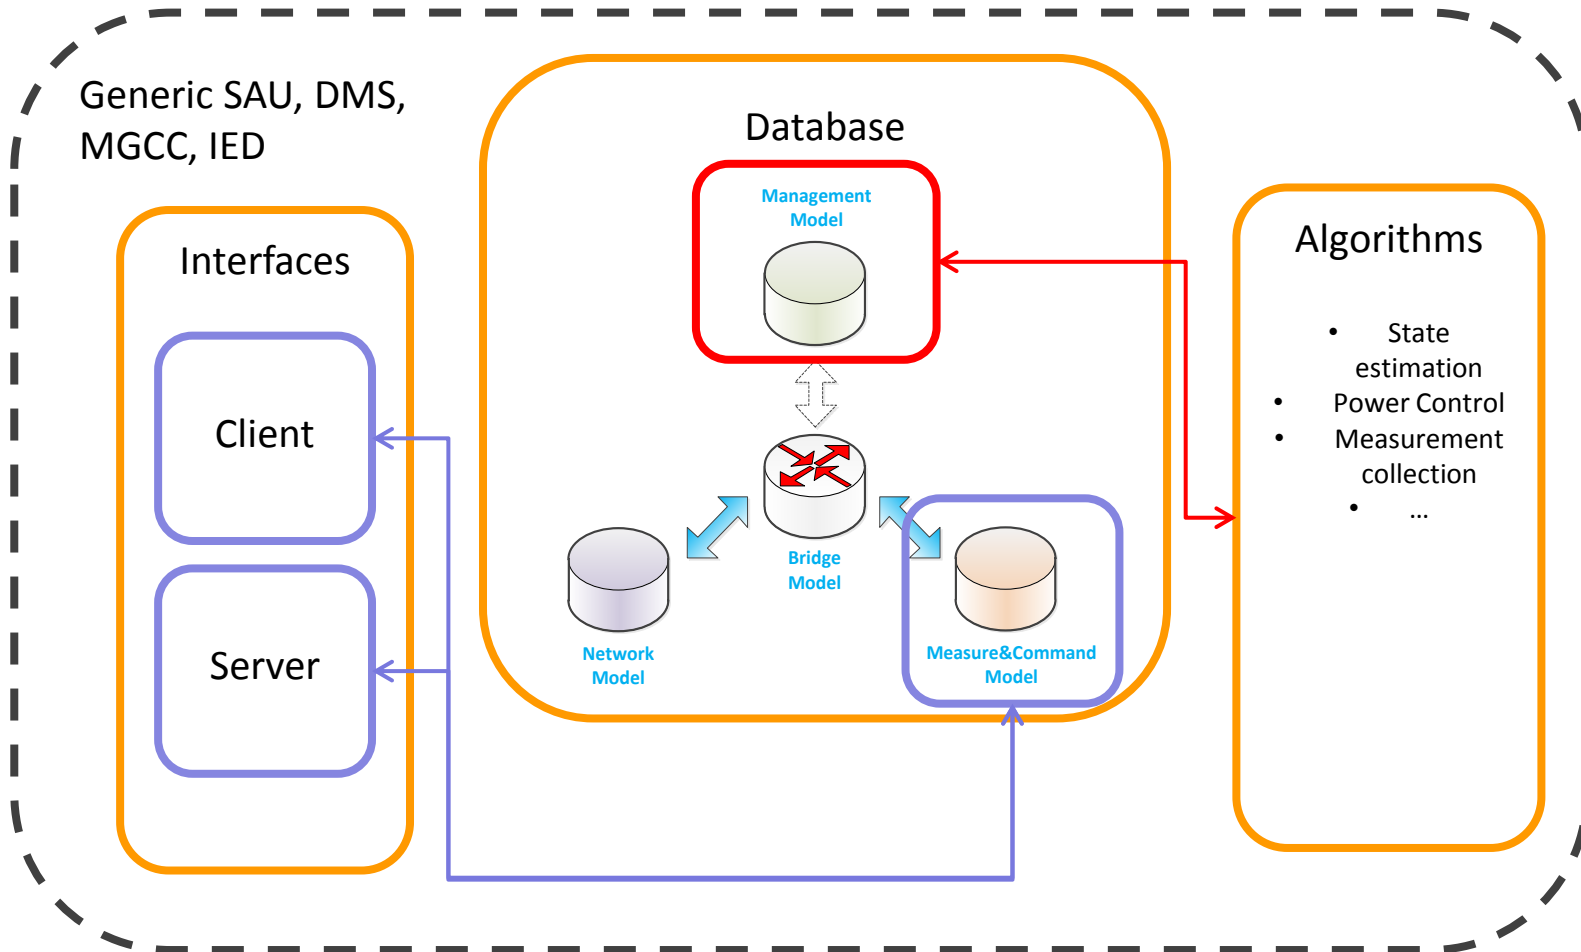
Generic SAU, DMS, MGCC, IED

Interfaces

Client

Server

Database

Management Model

Bridge Model

Network Model

Measure&Command Model

Algorithms

• State estimation
• Power Control
• Measurement collection
• ...